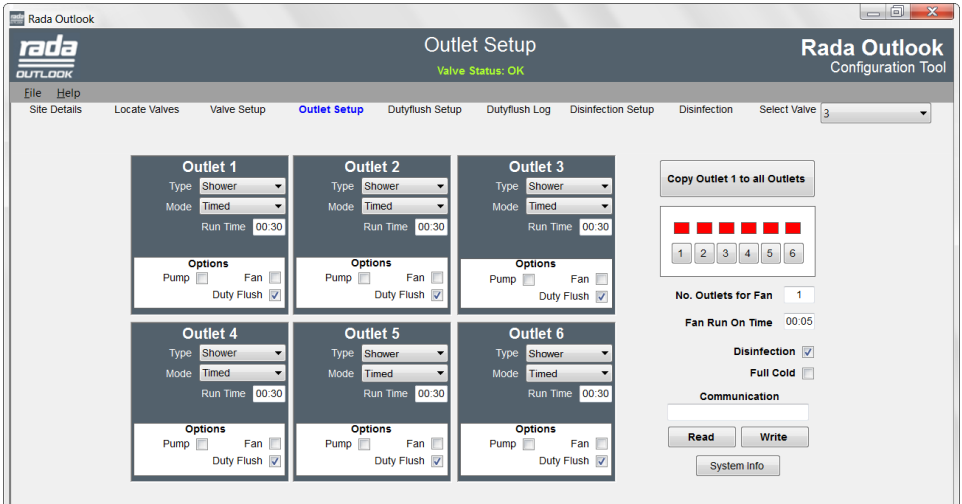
Rada Outlook

rada OUTLOOK

Outlet Setup
Valve Status: OK

Rada Outlook
Configuration Tool

File Help

Site Details Locate Valves Valve Setup Outlet Setup Dutyflush Setup Dutyflush Log Disinfection Setup Disinfection Select Valve 3

Outlet 1
Type Shower
Mode Timed
Run Time 00:30
Options
Pump Fan
Duty Flush

Outlet 2
Type Shower
Mode Timed
Run Time 00:30
Options
Pump Fan
Duty Flush

Outlet 3
Type Shower
Mode Timed
Run Time 00:30
Options
Pump Fan
Duty Flush

Outlet 4
Type Shower
Mode Timed
Run Time 00:30
Options
Pump Fan
Duty Flush

Outlet 5
Type Shower
Mode Timed
Run Time 00:30
Options
Pump Fan
Duty Flush

Outlet 6
Type Shower
Mode Timed
Run Time 00:30
Options
Pump Fan
Duty Flush

Copy Outlet 1 to all Outlets

1 2 3 4 5 6

No. Outlets for Fan 1
Fan Run On Time 00:05
Disinfection
Full Cold
Communication
Read Write
System Info